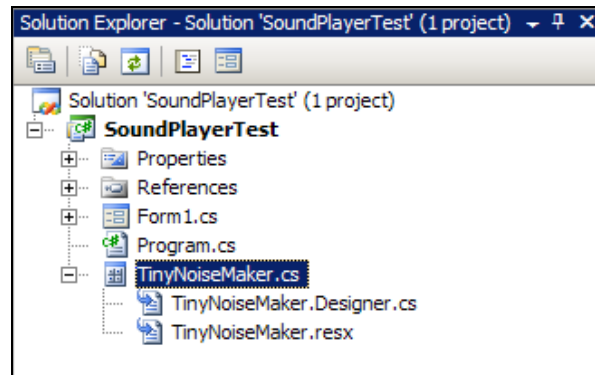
Solution Explorer - Solution 'SoundPlayerTest' (1 project)

Solution 'SoundPlayerTest' (1 project)
SoundPlayerTest
Properties
References
Form1.cs
Program.cs
TinyNoiseMaker.cs
TinyNoiseMaker.Designer.cs
TinyNoiseMaker.resx